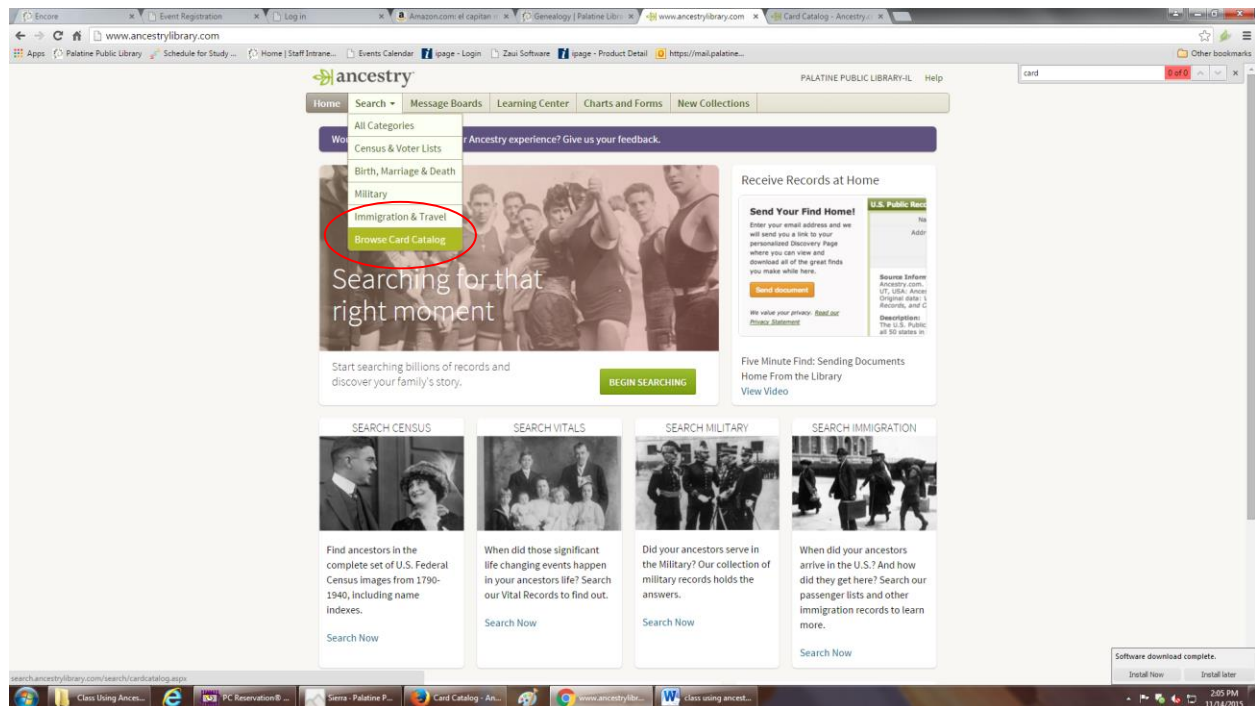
Encore | Event Registration | Log in | Amazon.com: el capitan | Genealogy | Palatine Libr | www.ancestrylibrary.com | Card Catalog - Ancestry

www.ancestrylibrary.com

Apps | Palatine Public Library | Schedule for Study ... | Home | Staff Intrane... | Events Calendar | ipage - Login | Zaui Software | ipage - Product Detail | https://mail.palatine... | Other bookmarks

card | 0 of 0

ancestry

PALATINE PUBLIC LIBRARY-IL Help

Home | Search | Message Boards | Learning Center | Charts and Forms | New Collections

All Categories
Census & Voter Lists
Birth, Marriage & Death
Military
Immigration & Travel
Browse Card Catalog

Wo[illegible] r Ancestry experience? Give us your feedback.

Searching for that right moment

Start searching billions of records and discover your family's story.

BEGIN SEARCHING

Receive Records at Home

Send Your Find Home!
Enter your email address and we will send you a link to your personalized Discovery Page where you can view and download all of the great finds you make while here.
Send document
We value your privacy. Read our Privacy Statement

U.S. Public Reco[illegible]
Na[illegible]
Addr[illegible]
Source Inform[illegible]
Ancestry.com. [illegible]
UT, USA: Ance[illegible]
Original data: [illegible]
Records, and C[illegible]
Description:
The U.S. Public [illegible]
all 50 states in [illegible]

Five Minute Find: Sending Documents Home From the Library
View Video

SEARCH CENSUS
Find ancestors in the complete set of U.S. Federal Census images from 1790-1940, including name indexes.
Search Now

SEARCH VITALS
When did those significant life changing events happen in your ancestors life? Search our Vital Records to find out.
Search Now

SEARCH MILITARY
Did your ancestors serve in the Military? Our collection of military records holds the answers.
Search Now

SEARCH IMMIGRATION
When did your ancestors arrive in the U.S.? And how did they get here? Search our passenger lists and other immigration records to learn more.
Search Now

search.ancestrylibrary.com/search/cardcatalog.aspx

Software download complete.
Install Now | Install later

Class Using Ances... | PC Reservation® ... | Sierra - Palatine P... | Card Catalog - An... | www.ancestrylibr... | class using ancest...

2:05 PM
11/14/2015